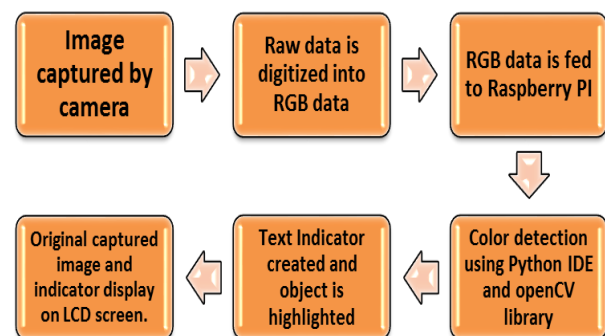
Image captured by camera

Raw data is digitized into RGB data

RGB data is fed to Raspberry PI

Color detection using Python IDE and openCV library

Text Indicator created and object is highlighted

Original captured image and indicator display on LCD screen.